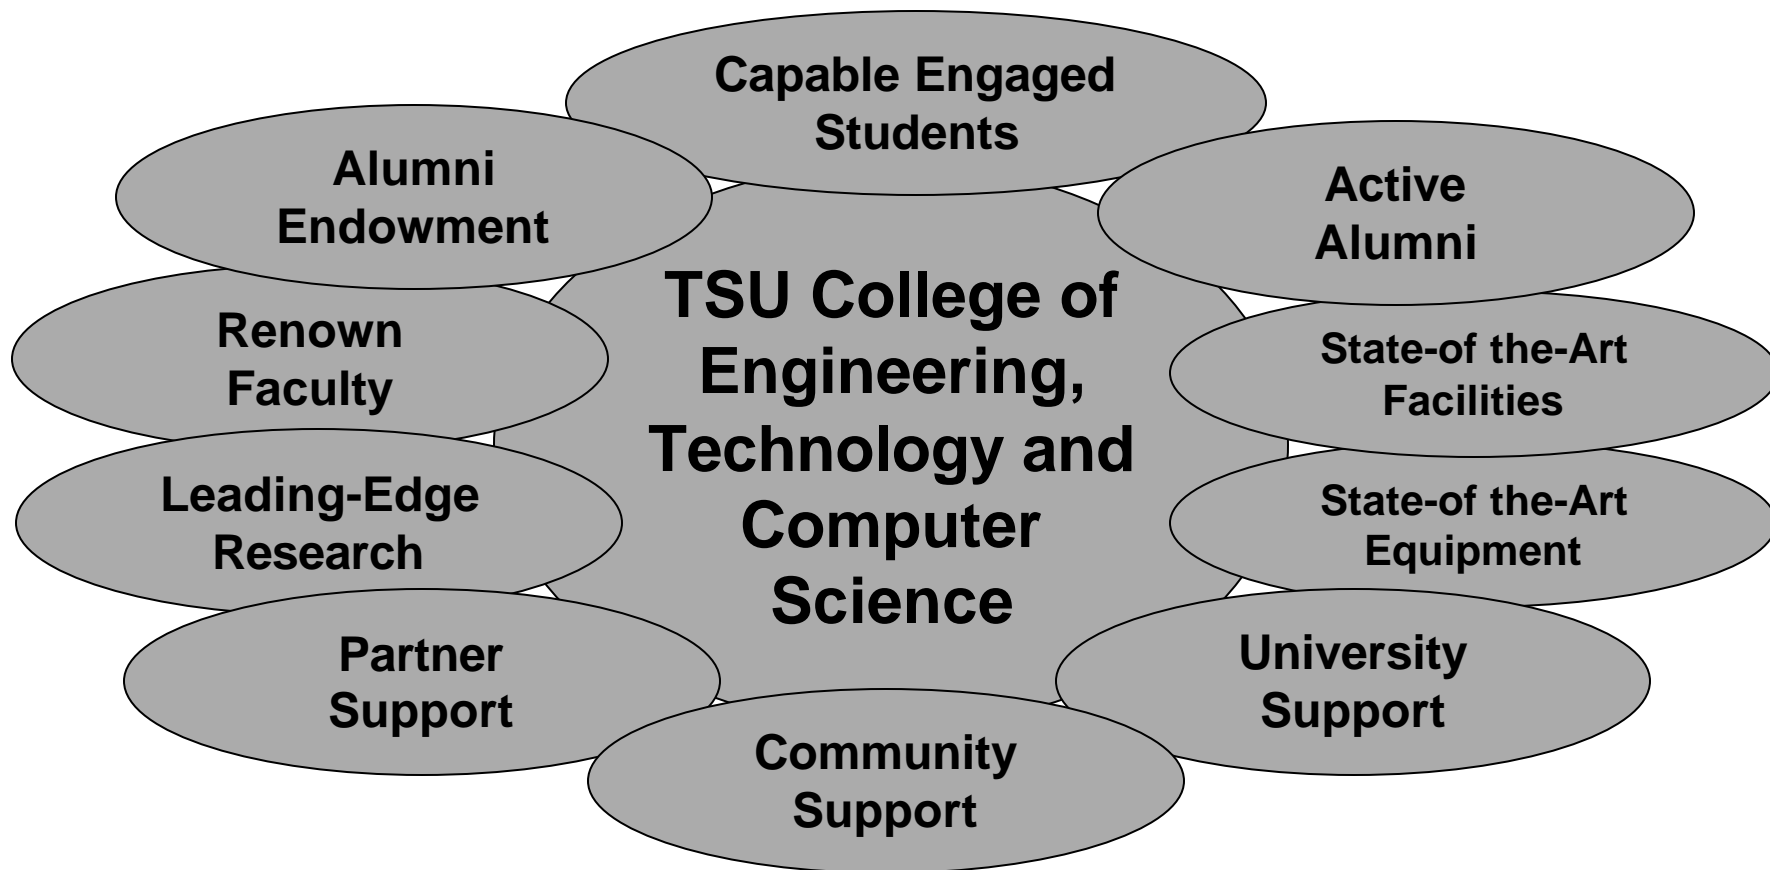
Capable Engaged Students

Alumni Endowment

Active Alumni

TSU College of Engineering, Technology and Computer Science

Renown Faculty

State-of the-Art Facilities

Leading-Edge Research

State-of the-Art Equipment

Partner Support

University Support

Community Support